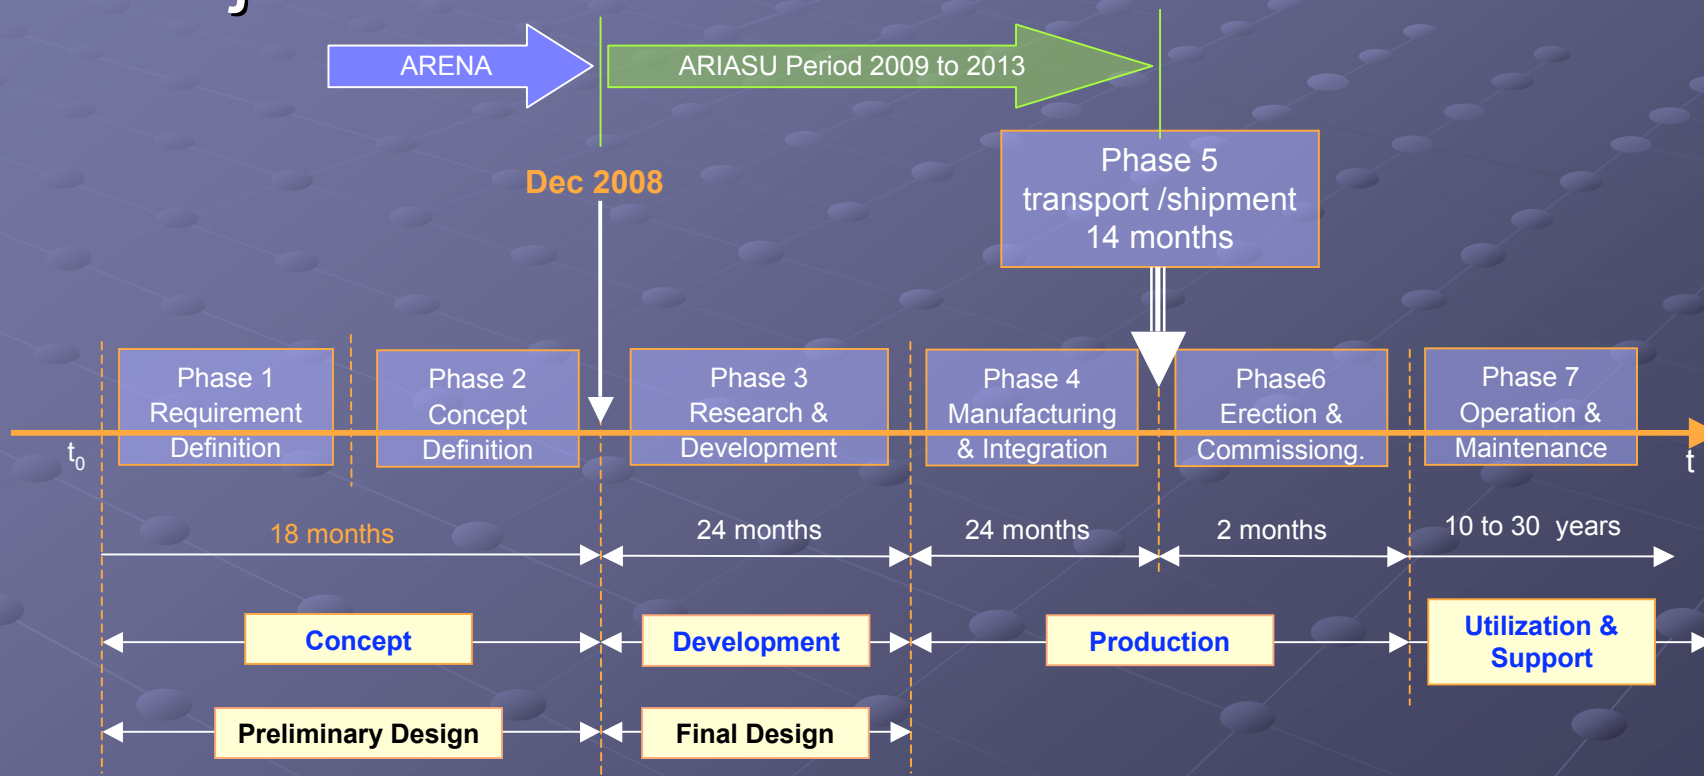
ARENA

ARIASU Period 2009 to 2013

Dec 2008

Phase 5
transport /shipment
14 months

$t_0$

Phase 1
Requirement
Definition

Phase 2
Concept
Definition

Phase 3
Research &
Development

Phase 4
Manufacturing
& Integration

Phase6
Erection &
Commissiong.

Phase 7
Operation &
Maintenance

t

18 months

24 months

24 months

2 months

10 to 30 years

Concept

Development

Production

Utilization &
Support

Preliminary Design

Final Design